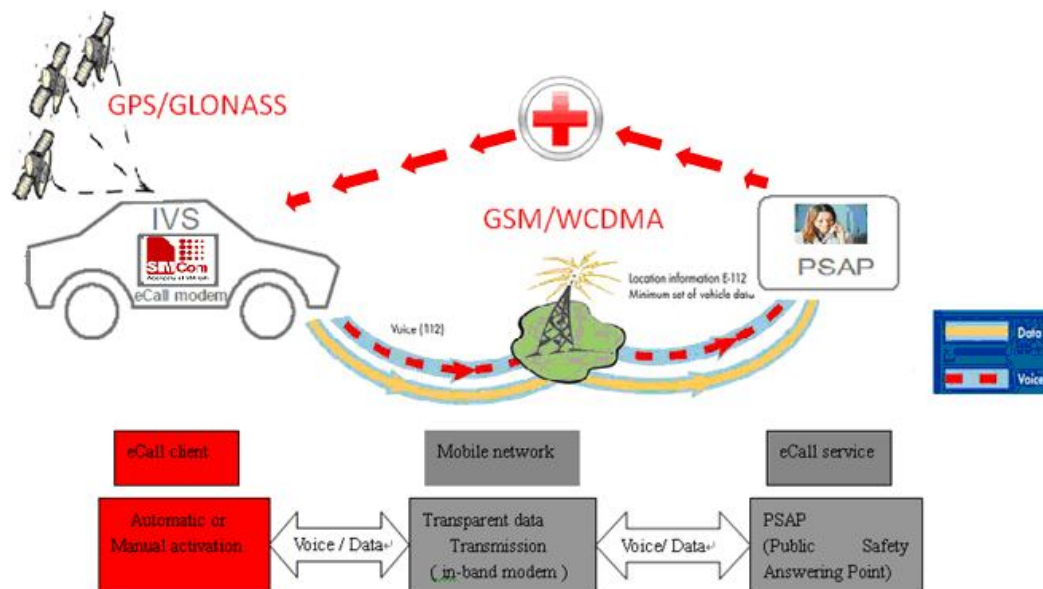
GPS/GLONASS

IVS

SIMCom

eCall modem

GSM/WCDMA

PSAP

Location information E-112
Minimum set of vehicle data

Voice (112)

Data

Voice

eCall client

Mobile network

eCall service

Automatic or Manual activation

Voice / Data

Transparent data Transmission ( in-band modem )

Voice/ Data

PSAP (Public Safety Answering Point)